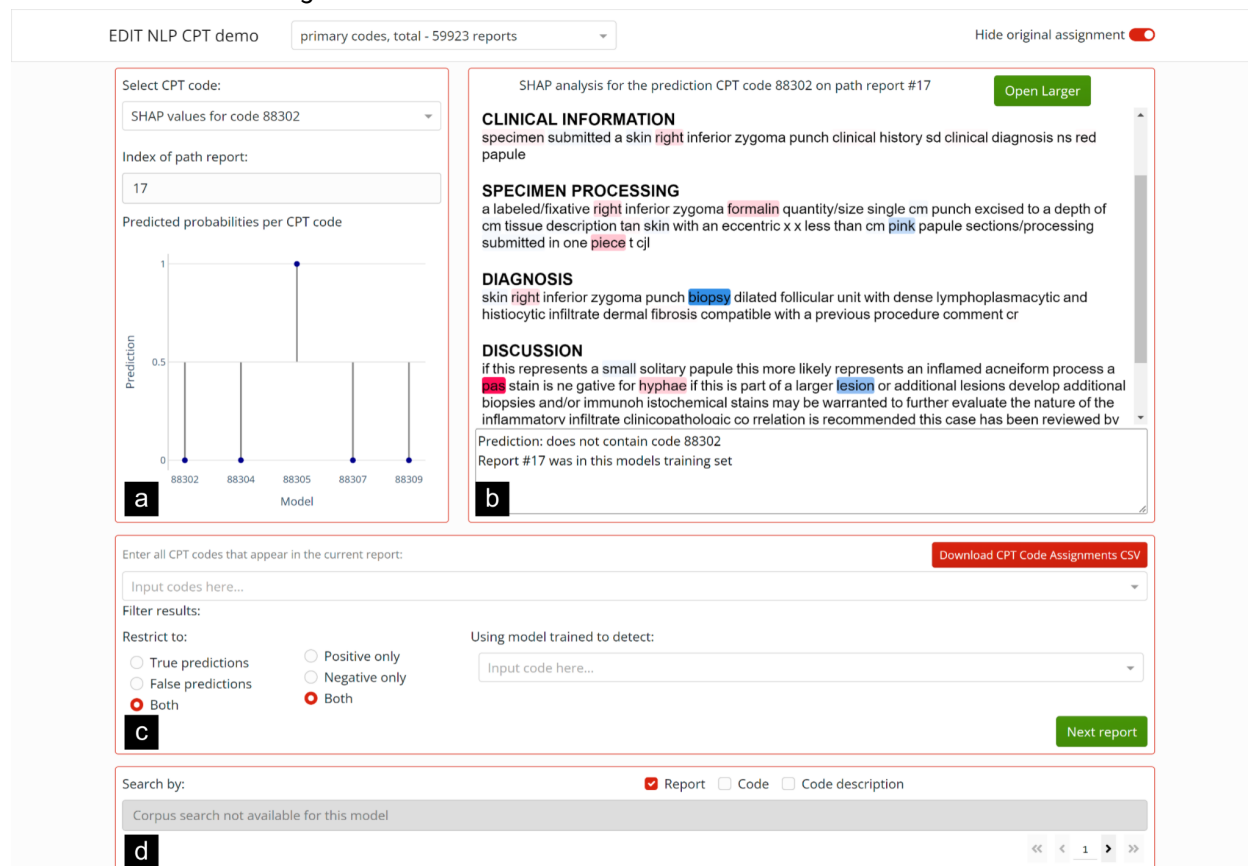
EDIT NLP CPT demo

primary codes, total - 59923 reports

Hide original assignment

Select CPT code:

SHAP values for code 88302

Index of path report:

17

Predicted probabilities per CPT code

1

0.5

0

Prediction

88302 88304 88305 88307 88309

Model

a

SHAP analysis for the prediction CPT code 88302 on path report #17

Open Larger

CLINICAL INFORMATION
specimen submitted a skin right inferior zygoma punch clinical history sd clinical diagnosis ns red papule

SPECIMEN PROCESSING
a labeled/fixative right inferior zygoma formalin quantity/size single cm punch excised to a depth of cm tissue description tan skin with an eccentric x x less than cm pink papule sections/processing submitted in one piece t cjl

DIAGNOSIS
skin right inferior zygoma punch biopsy dilated follicular unit with dense lymphoplasmacytic and histiocytic infiltrate dermal fibrosis compatible with a previous procedure comment cr

DISCUSSION
if this represents a small solitary papule this more likely represents an inflamed acneiform process a pas stain is ne gative for hyphae if this is part of a larger lesion or additional lesions develop additional biopsies and/or immunoh istochemical stains may be warranted to further evaluate the nature of the inflammatory infiltrate clinicopathologic co rrelation is recommended this case has been reviewed by

Prediction: does not contain code 88302
Report #17 was in this models training set

b

Enter all CPT codes that appear in the current report:

Download CPT Code Assignments CSV

Input codes here...

Filter results:

Restrict to:

True predictions
False predictions
Both

Positive only
Negative only
Both

Using model trained to detect:

Input code here...

c

Next report

Search by:

Report Code Code description

Corpus search not available for this model

d

« ‹ 1 › »